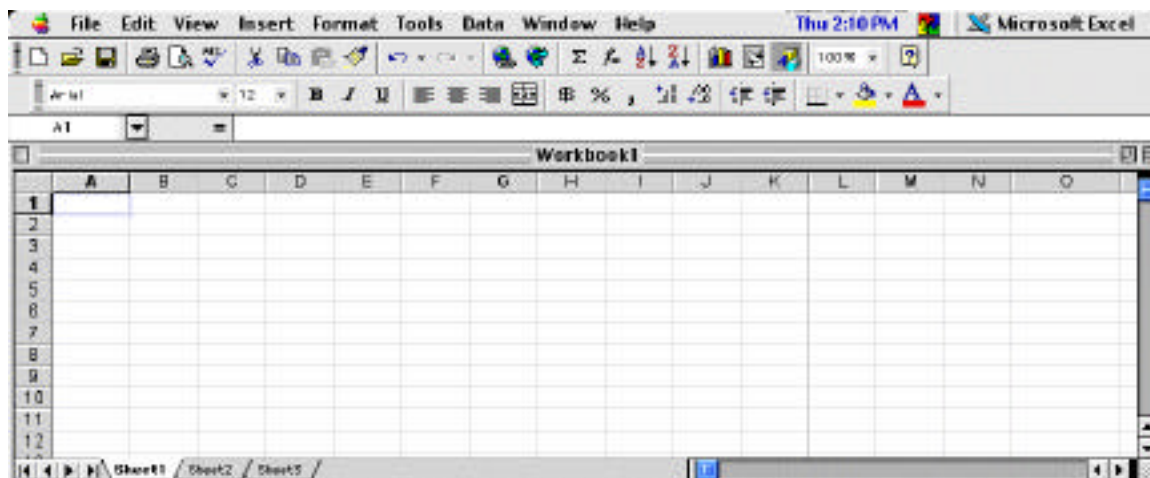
File Edit View Insert Format Tools Data Window Help Thu 2:10 PM Microsoft Excel

100%

Arial 12 B I U $ % ,

A1 =

Workbook1

| | A | B | C | D | E | F | G | H | I | J | K | L | M | N | O |
|---|---|---|---|---|---|---|---|---|---|---|---|---|---|---|---|
| 1 | | | | | | | | | | | | | | | |
| 2 | | | | | | | | | | | | | | | |
| 3 | | | | | | | | | | | | | | | |
| 4 | | | | | | | | | | | | | | | |
| 5 | | | | | | | | | | | | | | | |
| 6 | | | | | | | | | | | | | | | |
| 7 | | | | | | | | | | | | | | | |
| 8 | | | | | | | | | | | | | | | |
| 9 | | | | | | | | | | | | | | | |
| 10 | | | | | | | | | | | | | | | |
| 11 | | | | | | | | | | | | | | | |
| 12 | | | | | | | | | | | | | | | |

Sheet1 Sheet2 Sheet3